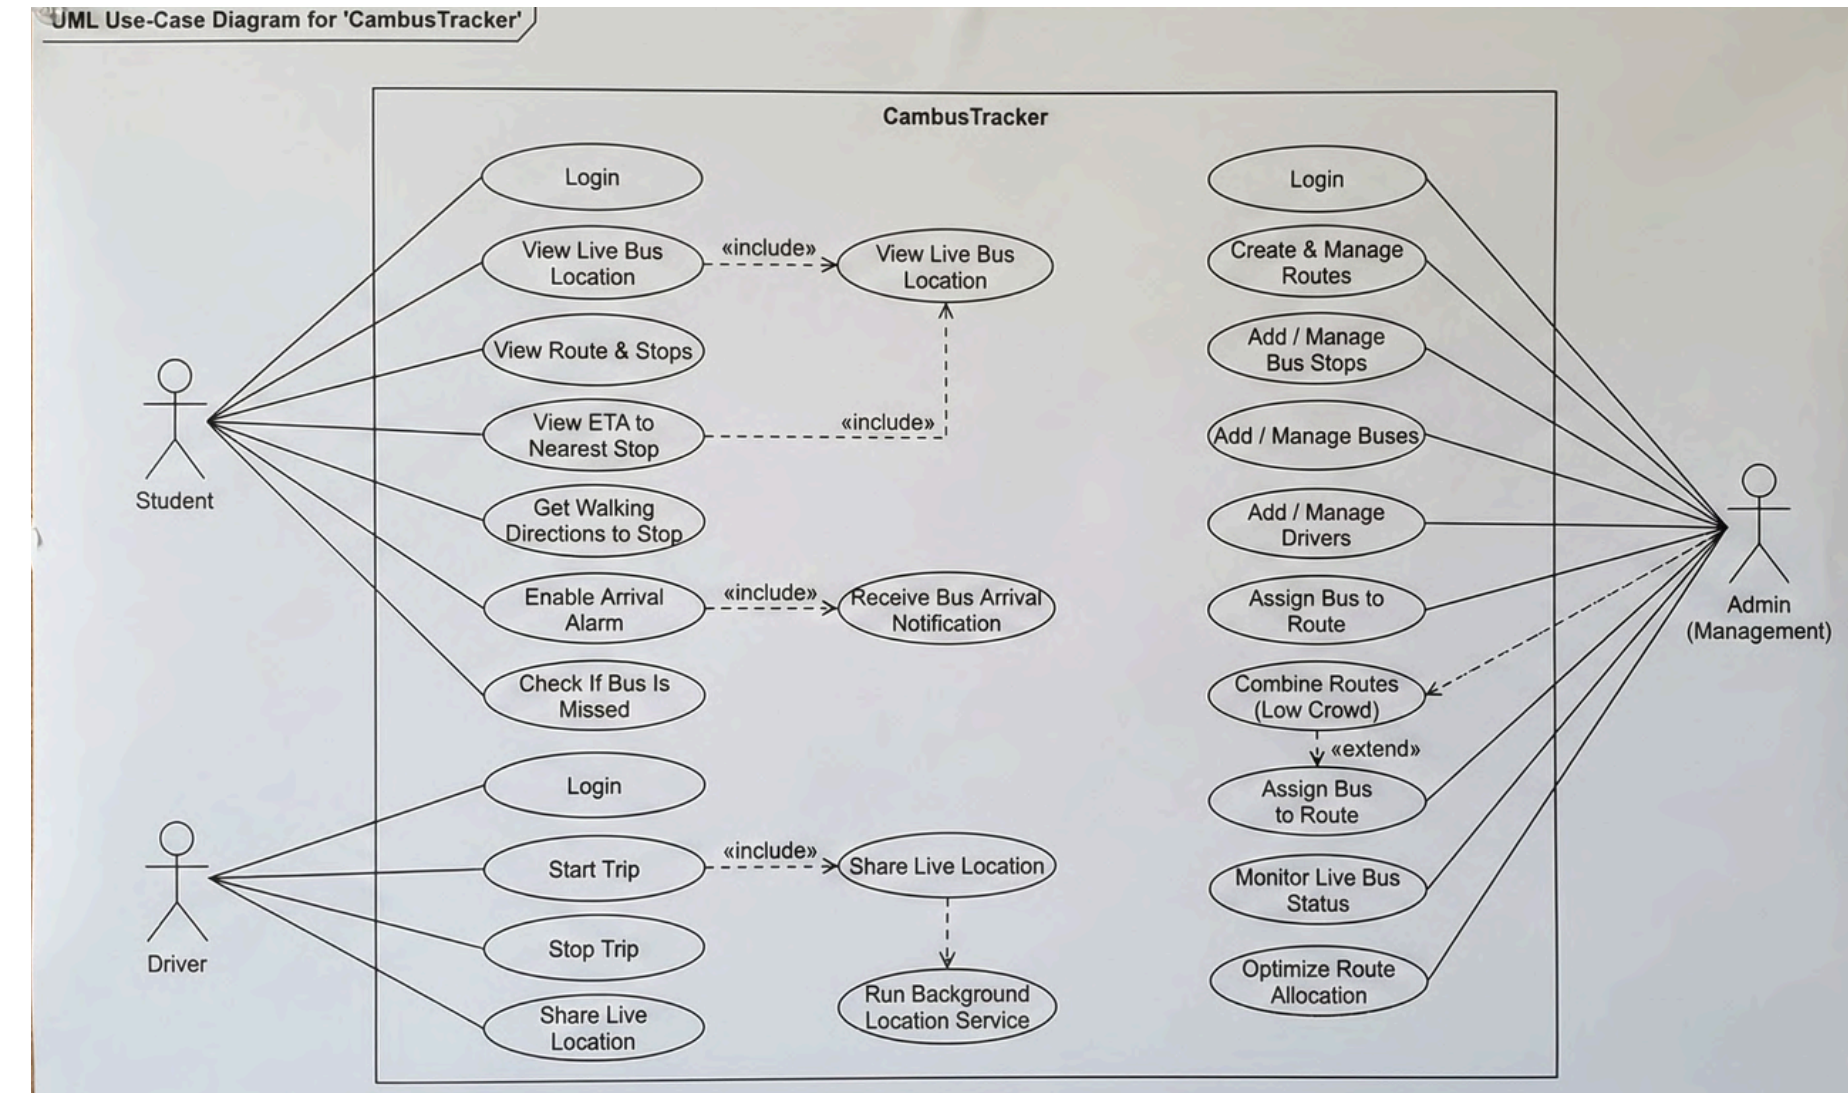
UML Use-Case Diagram for 'CambusTracker'

CambusTracker

Student

Login

View Live Bus Location

«include»

View Live Bus Location

View Route & Stops

View ETA to Nearest Stop

«include»

Get Walking Directions to Stop

Enable Arrival Alarm

«include»

Receive Bus Arrival Notification

Check If Bus Is Missed

Driver

Login

Start Trip

«include»

Share Live Location

Stop Trip

Share Live Location

Run Background Location Service

Login

Create & Manage Routes

Add / Manage Bus Stops

Add / Manage Buses

Add / Manage Drivers

Assign Bus to Route

Combine Routes (Low Crowd)

«extend»

Assign Bus to Route

Monitor Live Bus Status

Optimize Route Allocation

Admin (Management)